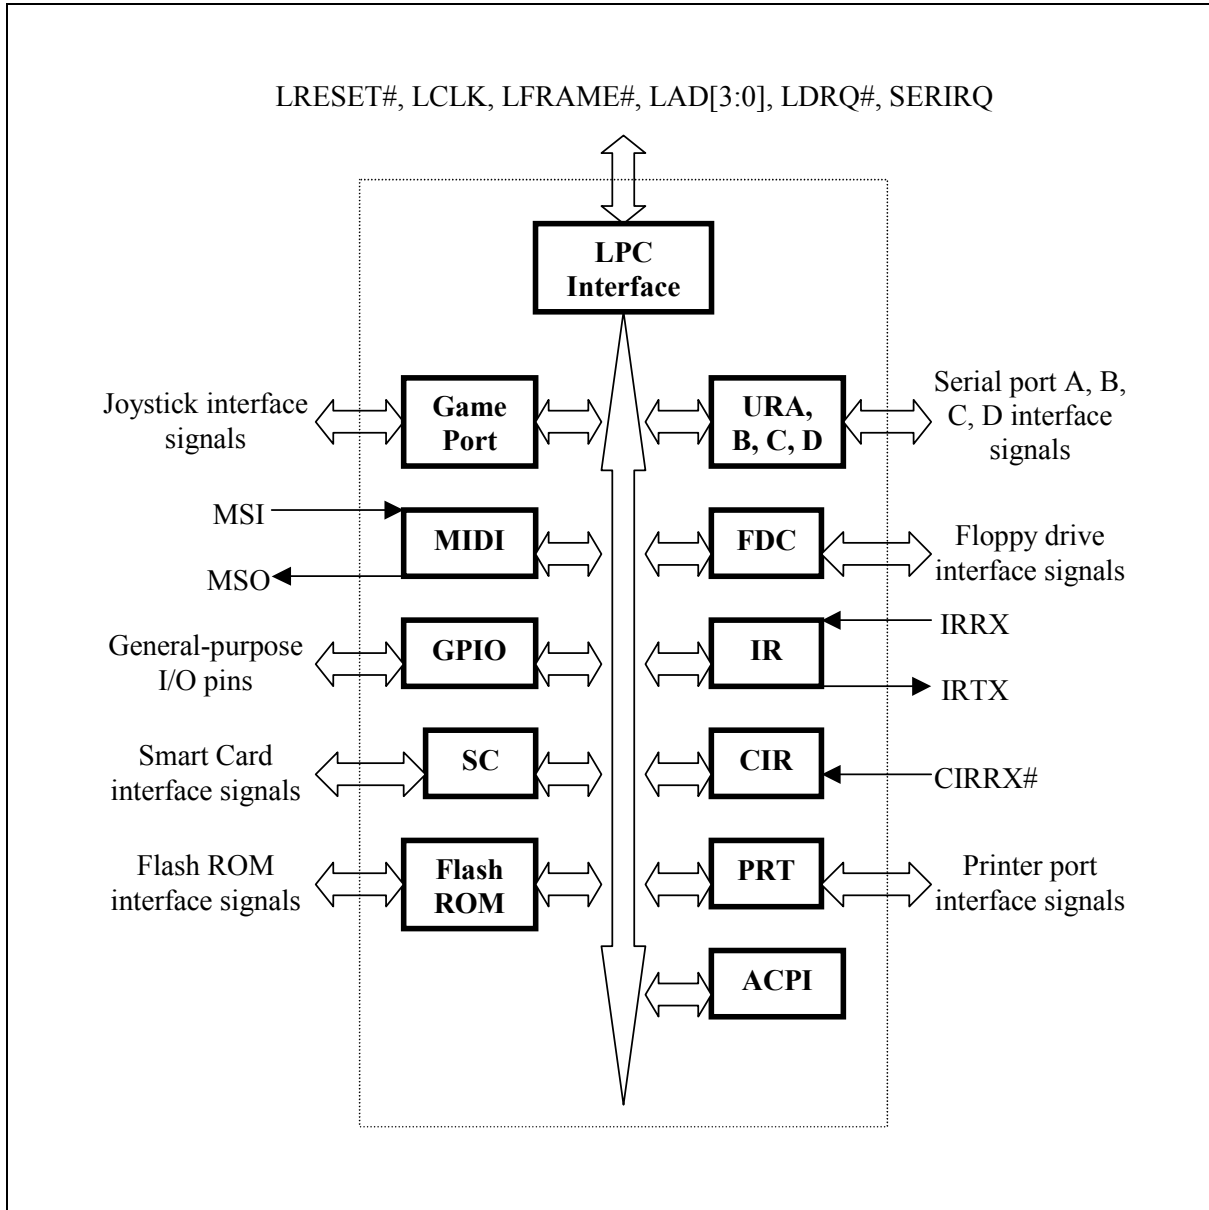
LRESET#, LCLK, LFRAME#, LAD[3:0], LDRQ#, SERIRQ

LPC Interface

Joystick interface signals

Game Port

URA, B, C, D

Serial port A, B, C, D interface signals

MSI

MIDI

MSO

FDC

Floppy drive interface signals

General-purpose I/O pins

GPIO

IR

IRRX

IRTX

Smart Card interface signals

SC

CIR

CIRRX#

Flash ROM interface signals

Flash ROM

PRT

Printer port interface signals

ACPI